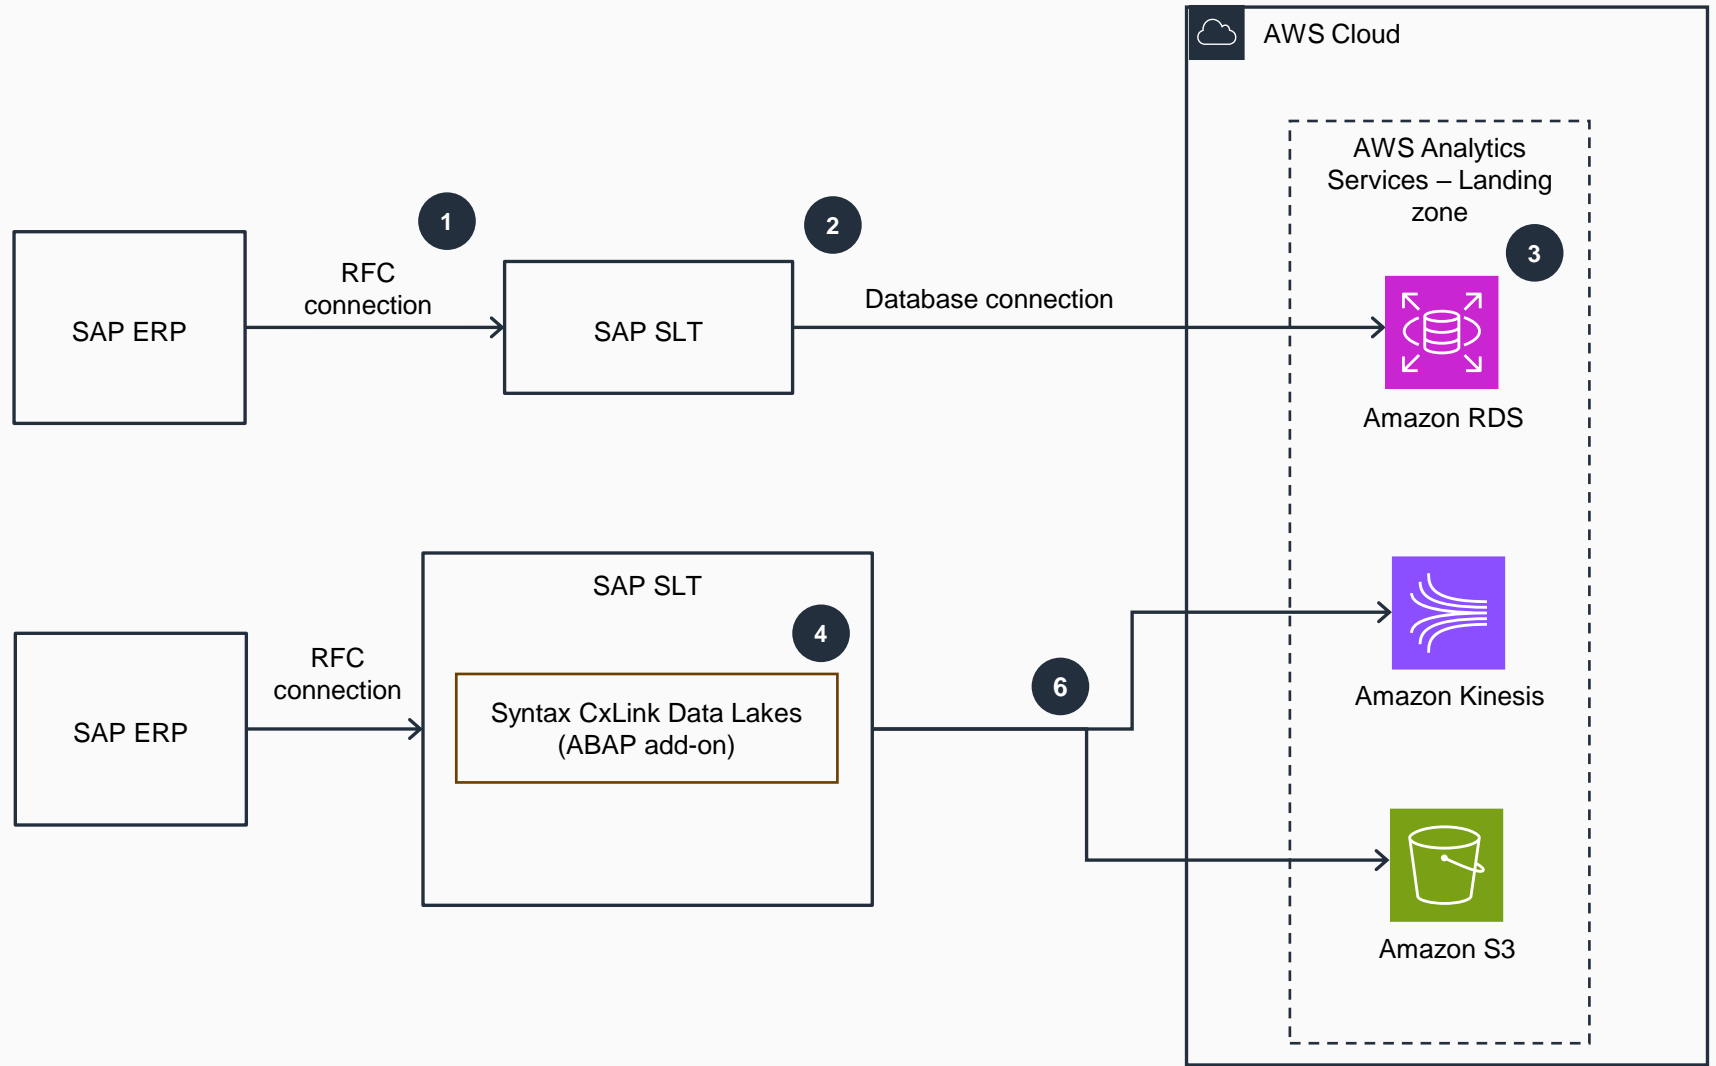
AWS Cloud

AWS Analytics Services – Landing zone

1

RFC connection

2

SAP ERP

SAP SLT

Database connection

3

Amazon RDS

SAP SLT

4

RFC connection

6

SAP ERP

Syntax CxLink Data Lakes (ABAP add-on)

Amazon Kinesis

Amazon S3